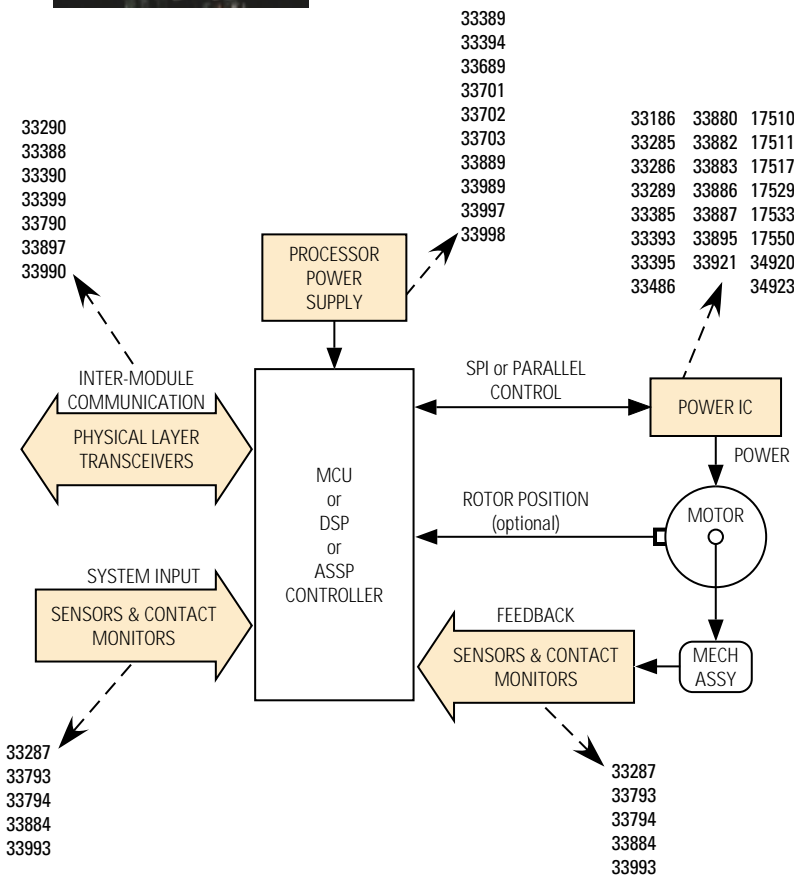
33389
33394
33689
33701
33702
33703
33889
33989
33997
33998

33290
33388
33390
33399
33790
33897
33990

| 33186 | 33880 | 17510 |
|---|---|---|
| 33285 | 33882 | 17511 |
| 33286 | 33883 | 17517 |
| 33289 | 33886 | 17529 |
| 33385 | 33887 | 17533 |
| 33393 | 33895 | 17550 |
| 33395 | 33921 | 34920 |
| 33486 | | 34923 |

PROCESSOR POWER SUPPLY

INTER-MODULE COMMUNICATION

PHYSICAL LAYER TRANSCEIVERS

SPI or PARALLEL CONTROL

POWER IC

POWER

MCU or DSP or ASSP CONTROLLER

ROTOR POSITION (optional)

MOTOR

SYSTEM INPUT

SENSORS & CONTACT MONITORS

FEEDBACK

SENSORS & CONTACT MONITORS

MECH ASSY

33287
33793
33794
33884
33993

33287
33793
33794
33884
33993